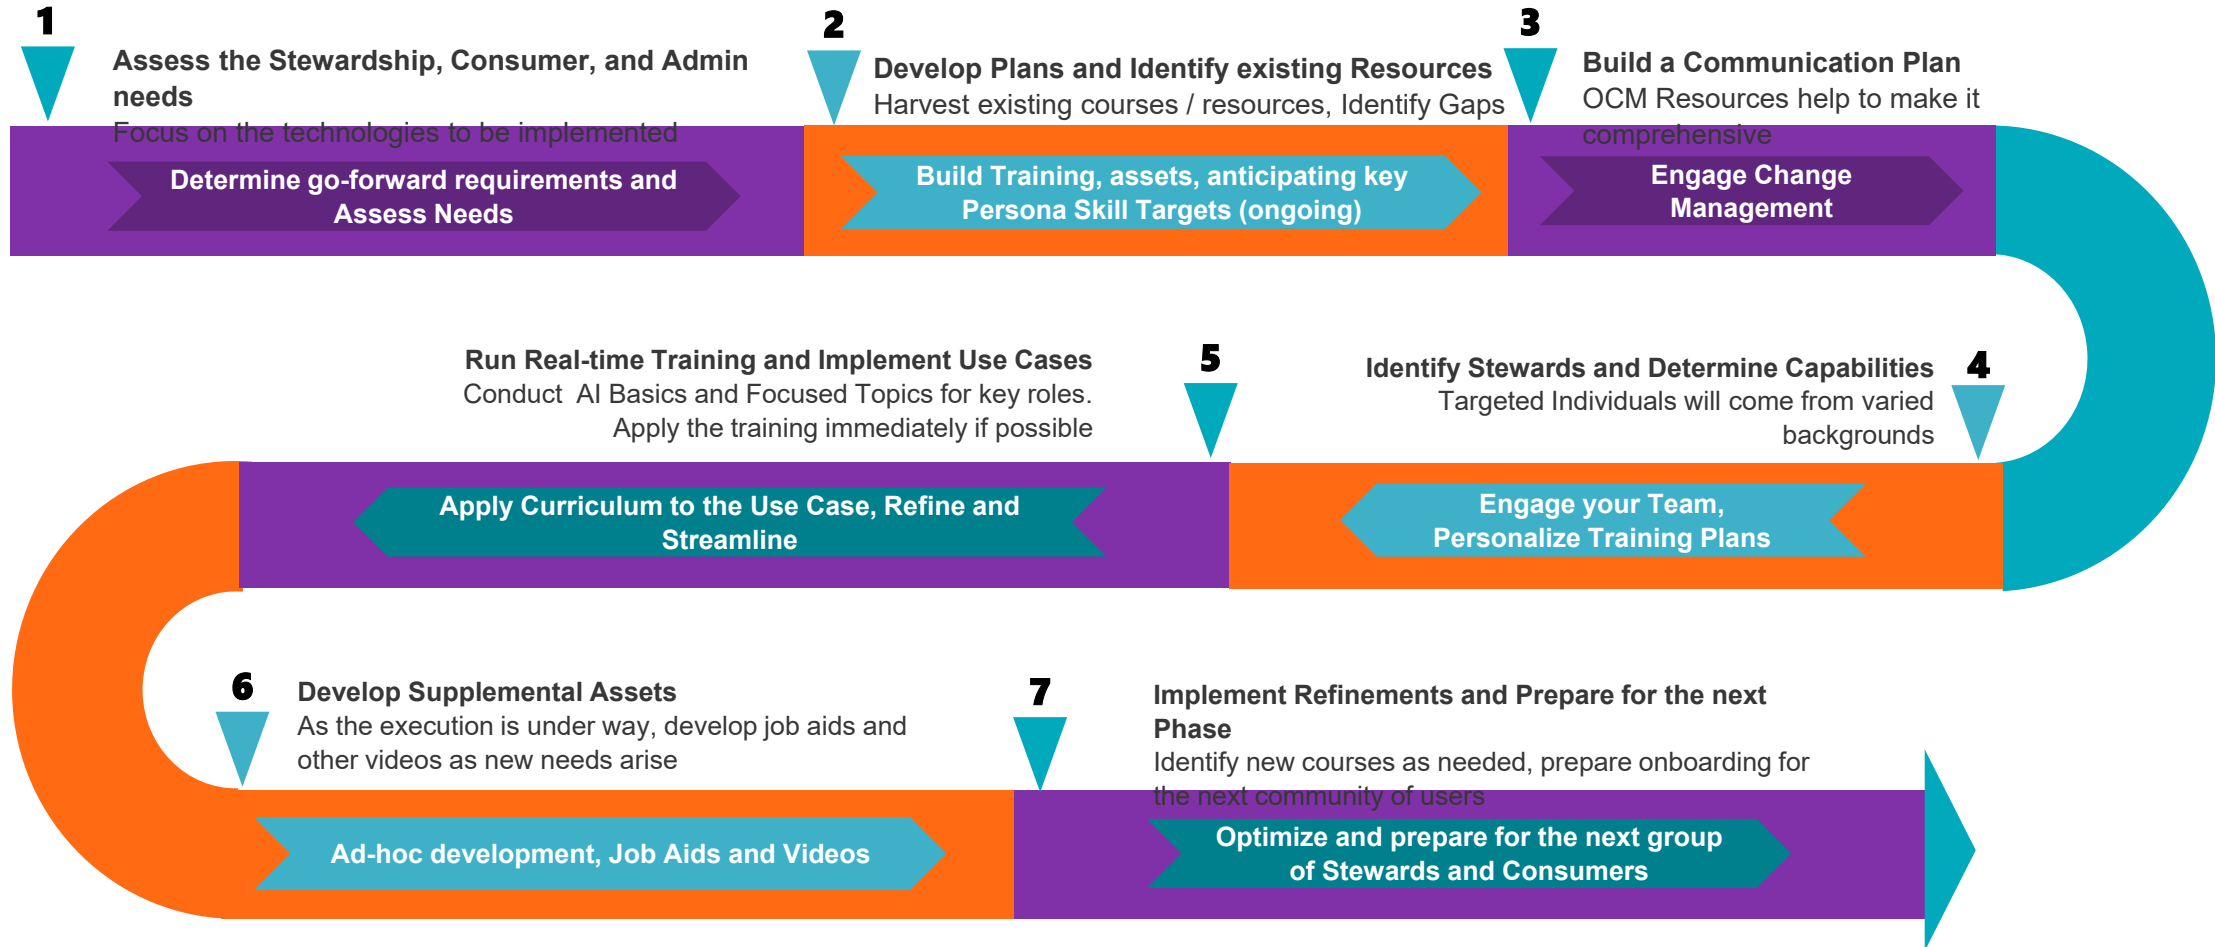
1

Assess the Stewardship, Consumer, and Admin needs
Focus on the technologies to be implemented

Determine go-forward requirements and Assess Needs

2

Develop Plans and Identify existing Resources
Harvest existing courses / resources, Identify Gaps

Build Training, assets, anticipating key Persona Skill Targets (ongoing)

3

Build a Communication Plan
OCM Resources help to make it comprehensive

Engage Change Management

Run Real-time Training and Implement Use Cases
Conduct AI Basics and Focused Topics for key roles.
Apply the training immediately if possible

5

Identify Stewards and Determine Capabilities
Targeted Individuals will come from varied backgrounds

4

Apply Curriculum to the Use Case, Refine and Streamline

Engage your Team, Personalize Training Plans

6

Develop Supplemental Assets
As the execution is under way, develop job aids and other videos as new needs arise

7

Implement Refinements and Prepare for the next Phase
Identify new courses as needed, prepare onboarding for the next community of users

Ad-hoc development, Job Aids and Videos

Optimize and prepare for the next group of Stewards and Consumers